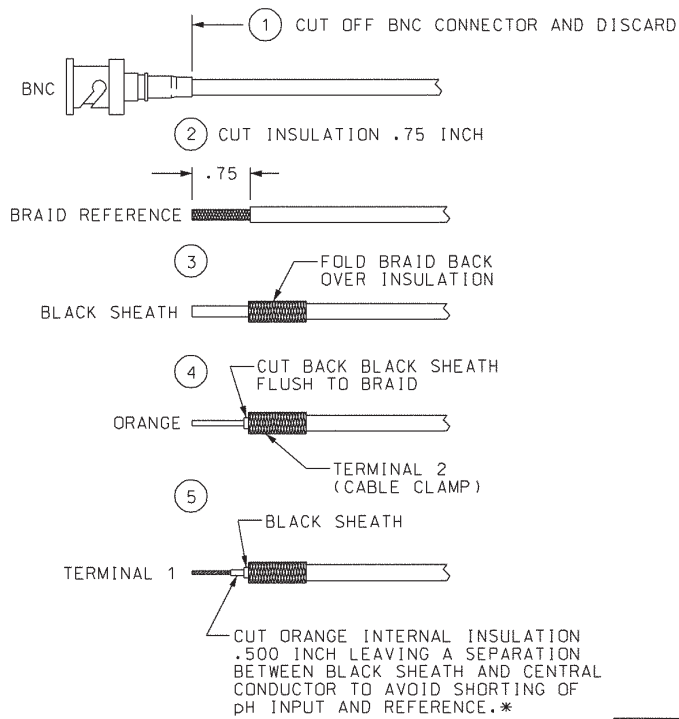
1 CUT OFF BNC CONNECTOR AND DISCARD

BNC

2 CUT INSULATION .75 INCH

.75

BRAID REFERENCE

3

FOLD BRAID BACK OVER INSULATION

BLACK SHEATH

4

CUT BACK BLACK SHEATH FLUSH TO BRAID

ORANGE

TERMINAL 2 (CABLE CLAMP)

5

BLACK SHEATH

TERMINAL 1

CUT ORANGE INTERNAL INSULATION .500 INCH LEAVING A SEPARATION BETWEEN BLACK SHEATH AND CENTRAL CONDUCTOR TO AVOID SHORTING OF pH INPUT AND REFERENCE.*